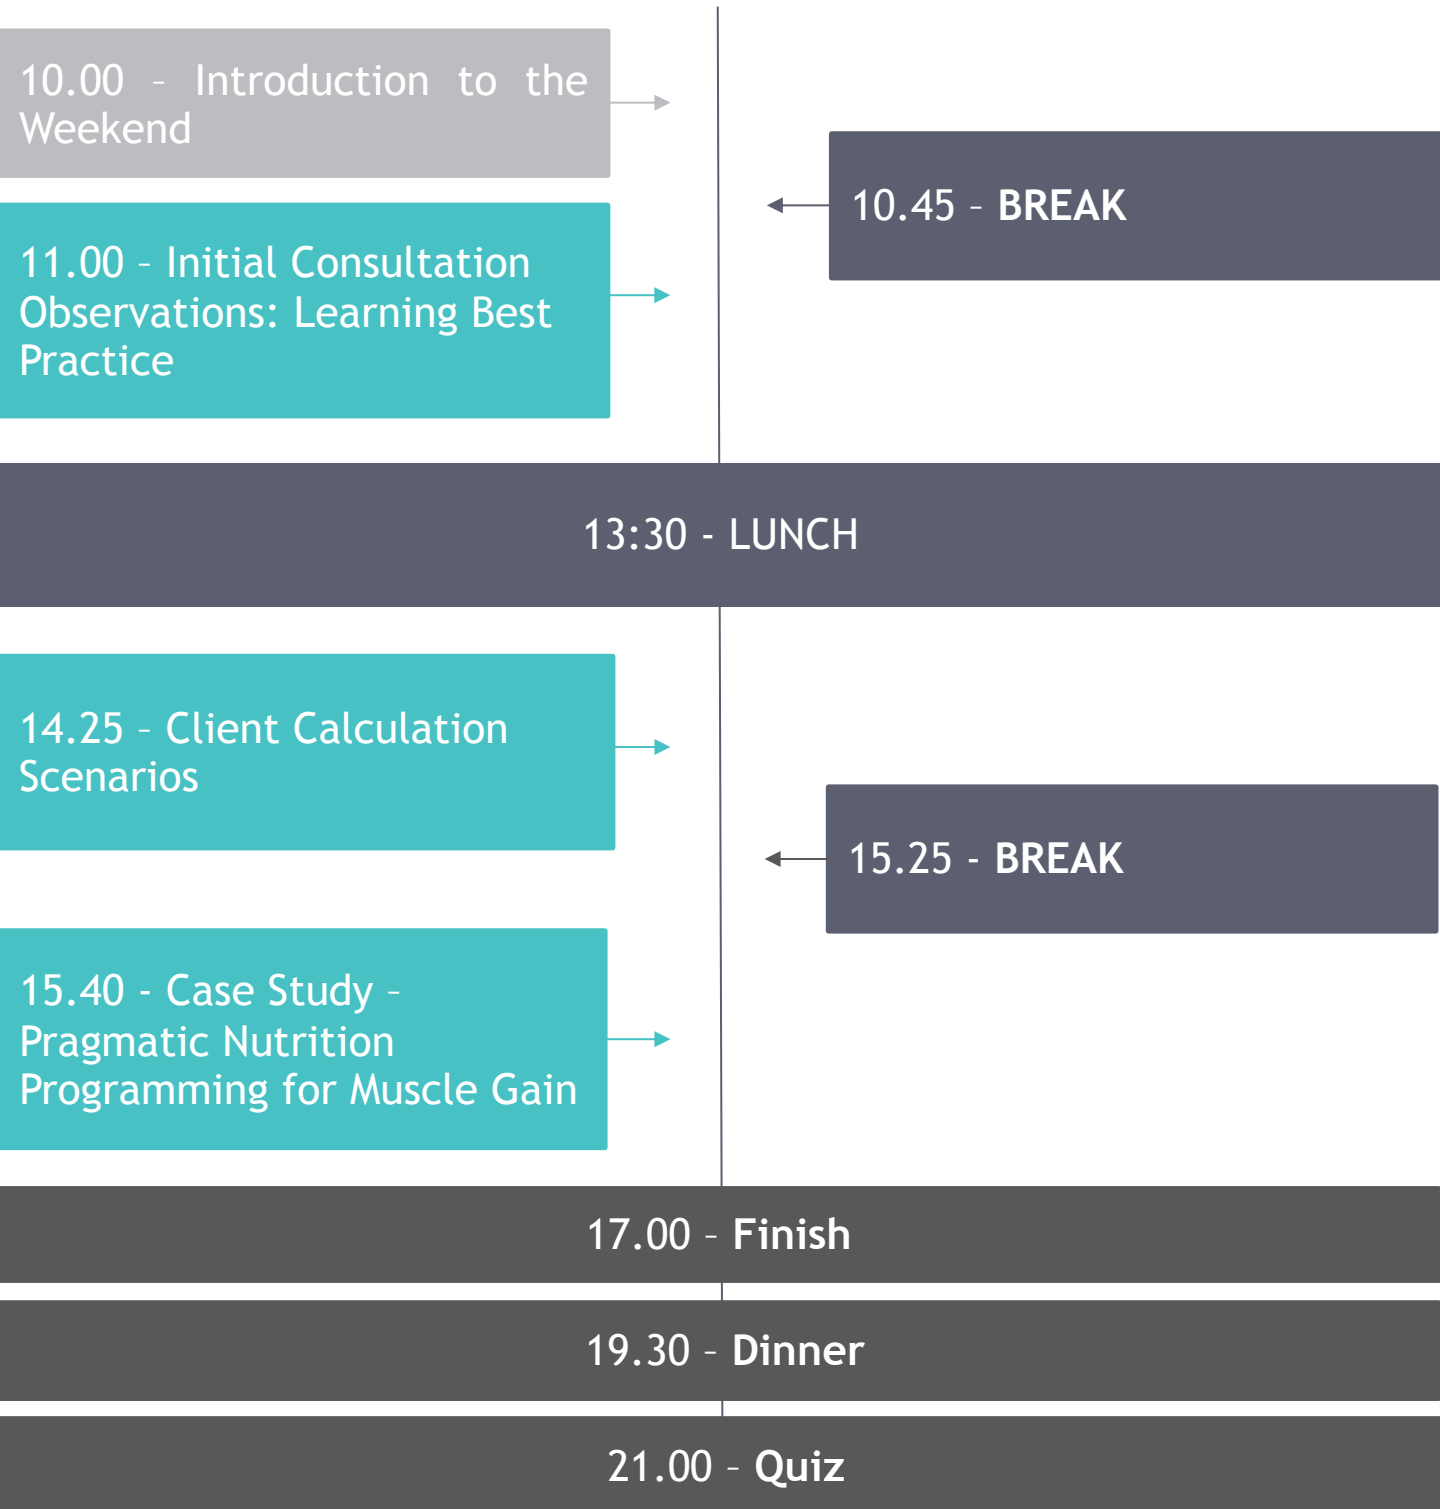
10.00 – Introduction to the Weekend

10.45 – BREAK

11.00 – Initial Consultation Observations: Learning Best Practice

13:30 - LUNCH

14.25 – Client Calculation Scenarios

15.25 - BREAK

15.40 - Case Study – Pragmatic Nutrition Programming for Muscle Gain

17.00 – Finish

19.30 – Dinner

21.00 – Quiz